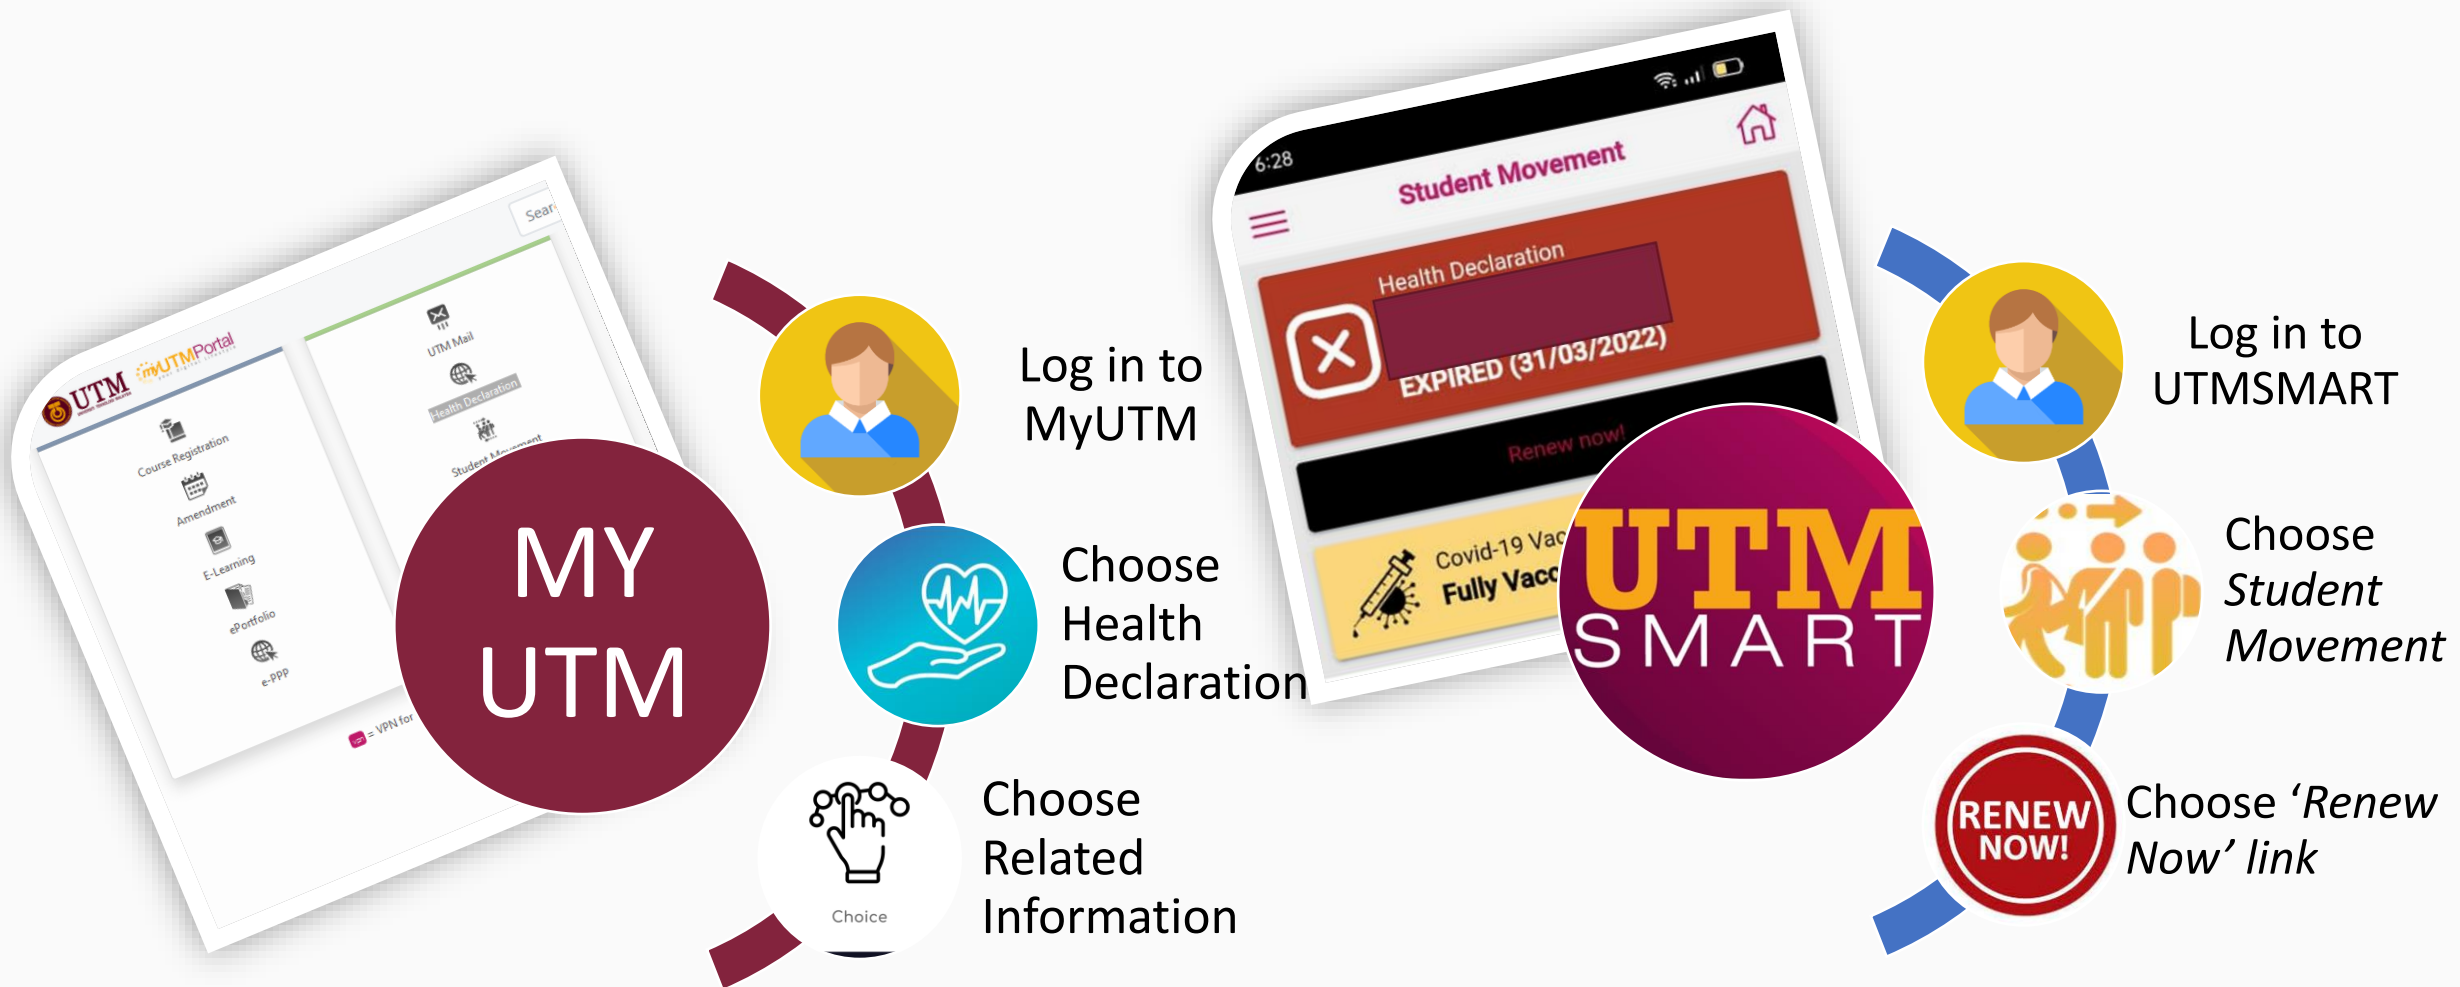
UTM myUTMPortal

Sear

Course Registration

Amendment

E-Learning

ePortfolio

e-PPP

UTM Mail

Health Declaration

Student Movement

= VPN for

MY UTM

Log in to MyUTM

Choose Health Declaration

Choice

Choose Related Information

6:28

Student Movement

Health Declaration

EXPIRED (31/03/2022)

Renew now!

Covid-19 Vac

Fully Vacc

UTM SMART

Log in to UTMSMART

Choose *Student Movement*

RENEW NOW!

Choose '*Renew Now' link*